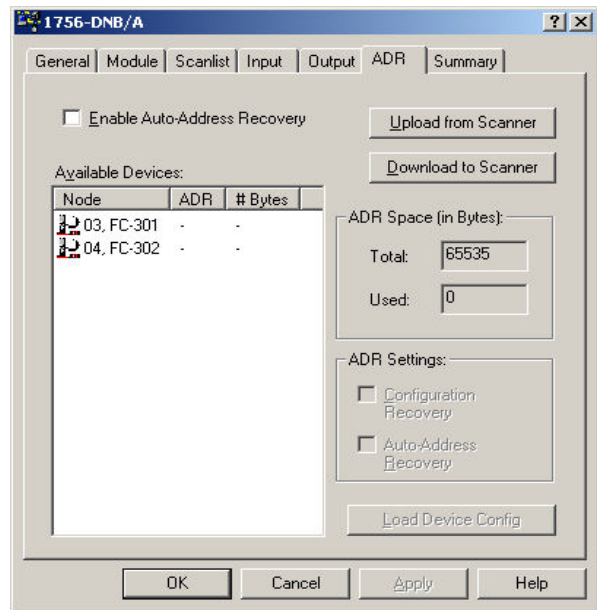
1756-DNB/A

? X

General | Module | Scanlist | Input | Output | ADR | Summary

Enable Auto-Address Recovery

Upload from Scanner

Download to Scanner

Available Devices:

| Node | ADR | # Bytes |
|---|---|---|
| 03, FC-301 | - | - |
| 04, FC-302 | - | - |

ADR Space (in Bytes):

Total: 65535

Used: 0

ADR Settings:

Configuration Recovery

Auto-Address Recovery

Load Device Config

OK | Cancel | Apply | Help